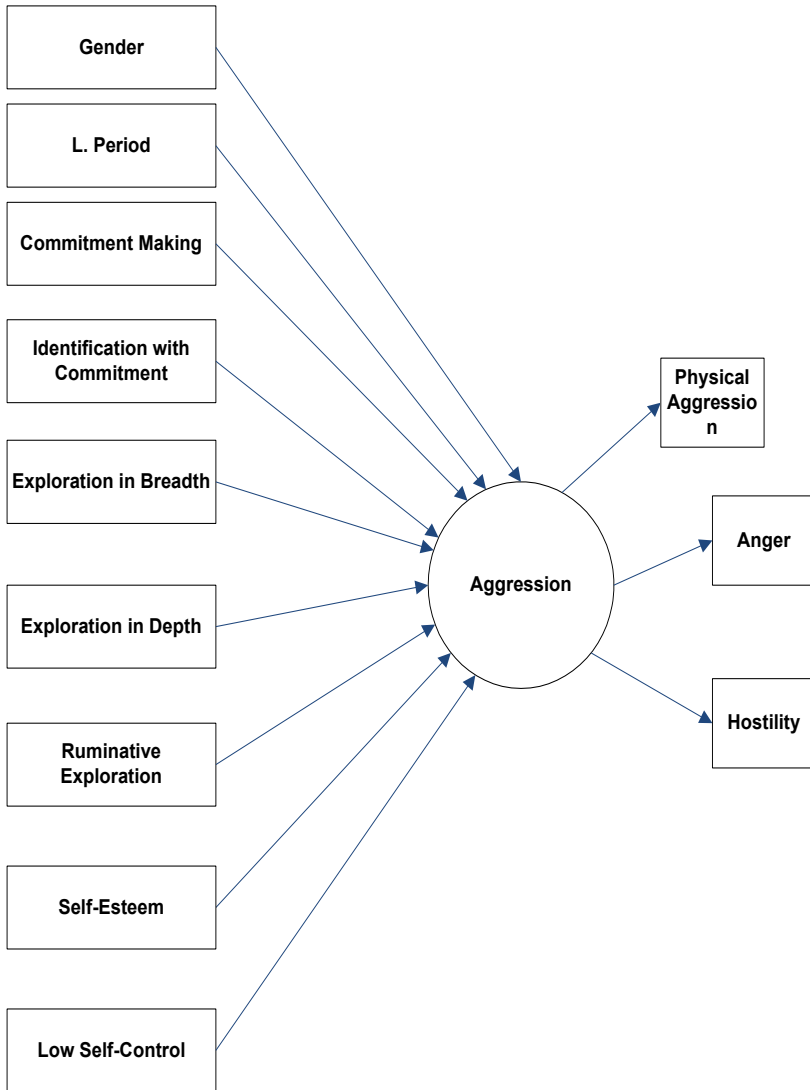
Gender

L. Period

Commitment Making

Identification with Commitment

Exploration in Breadth

Exploration in Depth

Ruminative Exploration

Self-Esteem

Low Self-Control

Aggression

Physical Aggressio n

Anger

Hostility